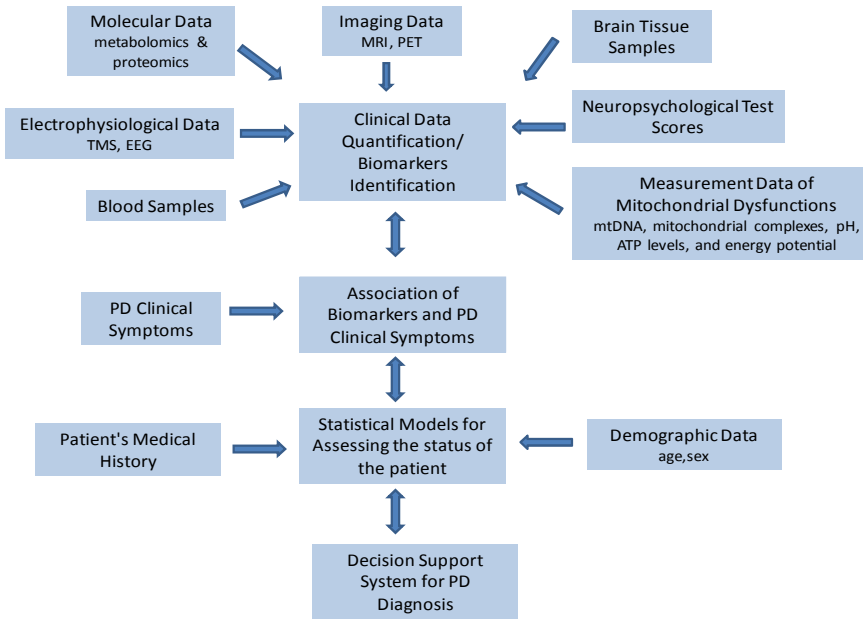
Molecular Data
metabolomics & proteomics

Imaging Data
MRI, PET

Brain Tissue Samples

Electrophysiological Data
TMS, EEG

Clinical Data Quantification/ Biomarkers Identification

Neuropsychological Test Scores

Blood Samples

Measurement Data of Mitochondrial Dysfunctions
mtDNA, mitochondrial complexes, pH, ATP levels, and energy potential

PD Clinical Symptoms

Association of Biomarkers and PD Clinical Symptoms

Patient's Medical History

Statistical Models for Assessing the status of the patient

Demographic Data
age,sex

Decision Support System for PD Diagnosis